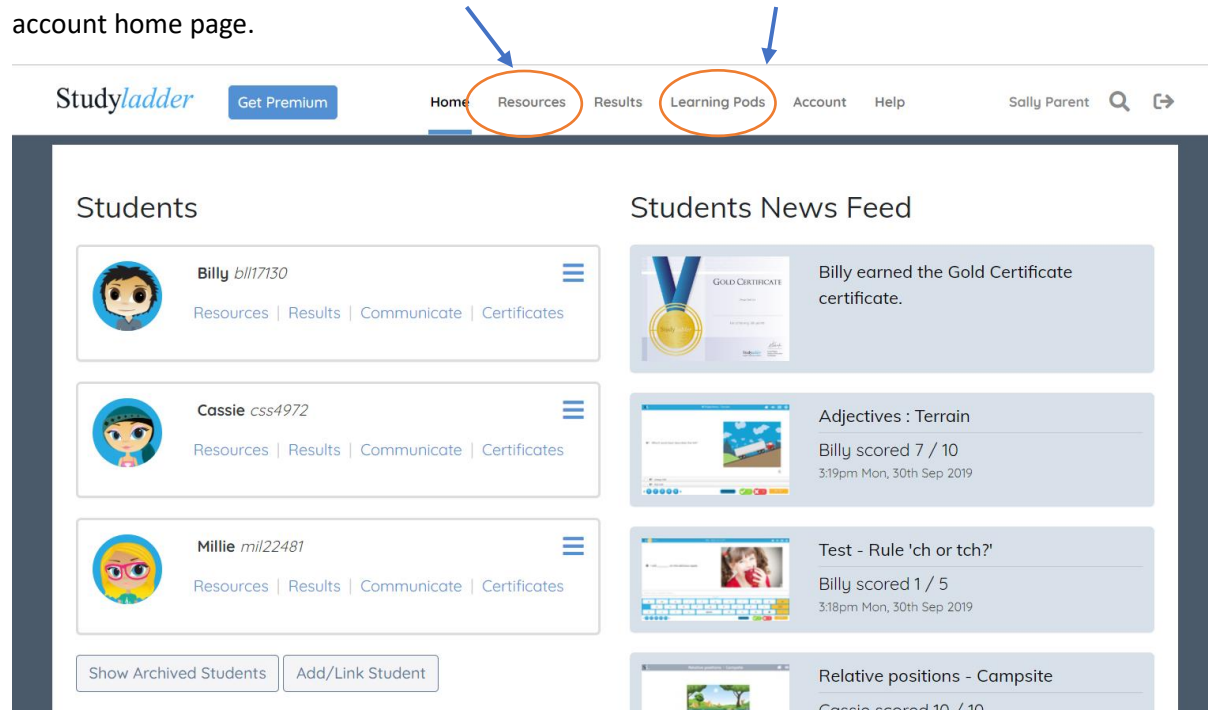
account home page.

Studyladder Get Premium Home Resources Results Learning Pods Account Help Sally Parent

Students

Billy bll17130
Resources | Results | Communicate | Certificates

Cassie css4972
Resources | Results | Communicate | Certificates

Millie mil22481
Resources | Results | Communicate | Certificates

Show Archived Students Add/Link Student

Students News Feed

GOLD CERTIFICATE
Billy earned the Gold Certificate certificate.

Adjectives : Terrain
Billy scored 7 / 10
3:19pm Mon, 30th Sep 2019

Test - Rule 'ch or tch?'
Billy scored 1 / 5
3:18pm Mon, 30th Sep 2019

Relative positions - Campsite
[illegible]